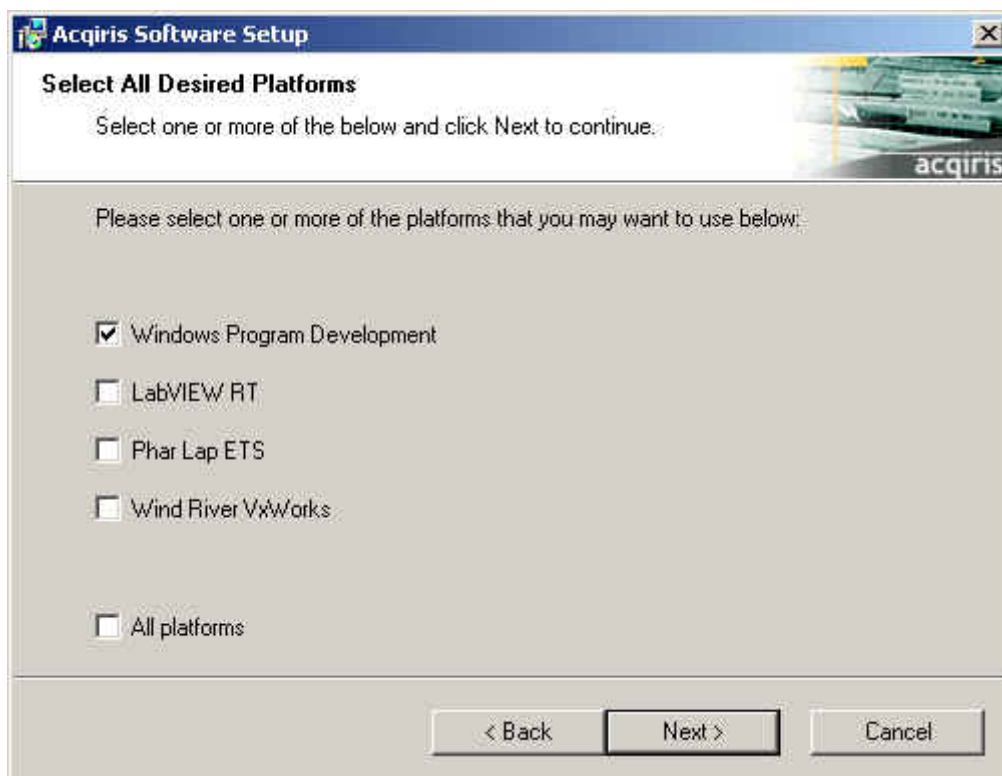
Acqiris Software Setup

Select All Desired Platforms

Select one or more of the below and click Next to continue.

acqiris

Please select one or more of the platforms that you may want to use below:

☑ Windows Program Development

☐ LabVIEW RT

☐ Phar Lap ETS

☐ Wind River VxWorks

☐ All platforms

< Back | Next > | Cancel